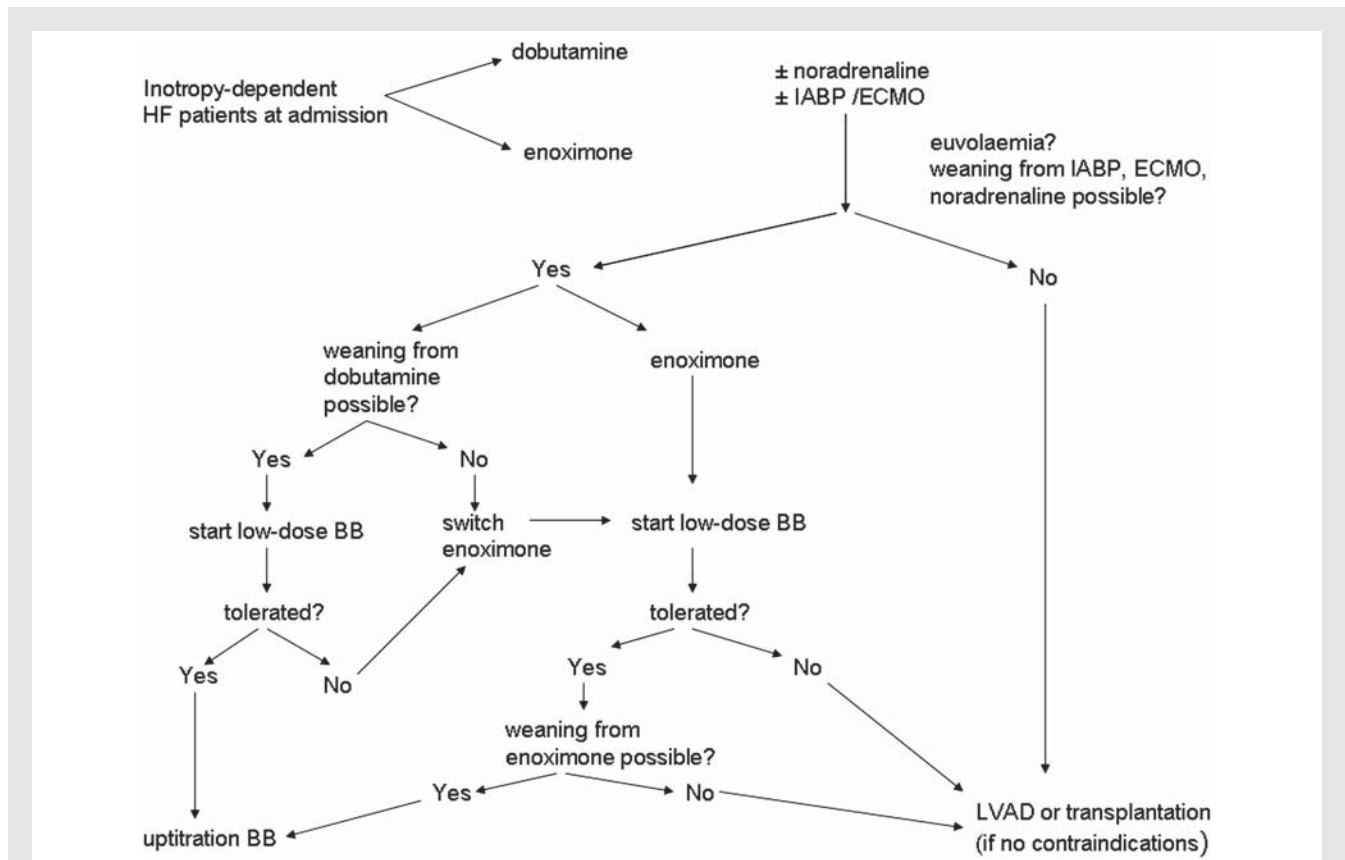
Inotropy-dependent HF patients at admission

dobutamine

enoximone

± noradrenaline
± IABP /ECMO

euvolaemia?
weaning from IABP, ECMO, noradrenaline possible?

Yes

No

weaning from dobutamine possible?

enoximone

Yes

No

start low-dose BB

switch enoximone

start low-dose BB

tolerated?

tolerated?

Yes

No

Yes

No

weaning from enoximone possible?

Yes

No

uptitration BB

LVAD or transplantation
(if no contraindications)